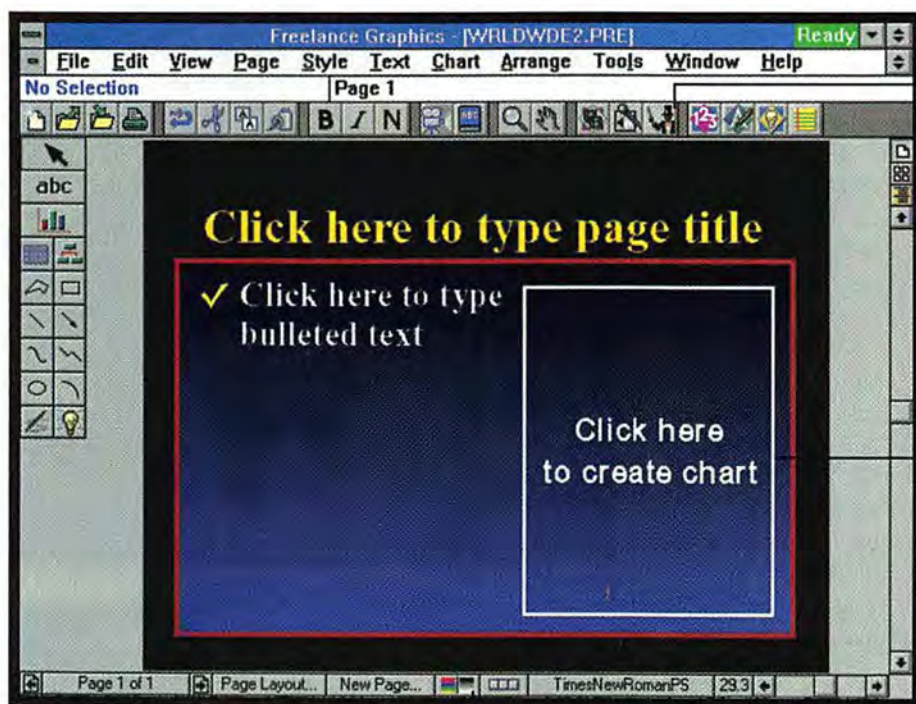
Freelance Graphics - [WRLDWDE2.PRE]
Ready

File Edit View Page Style Text Chart Arrange Tools Window Help

No Selection
Page 1

B I N

abc

Click here to type page title

✓ Click here to type bulleted text

Click here to create chart

Page 1 of 1 | Page Layout... | New Page... | TimesNewRomanPS | 29.3